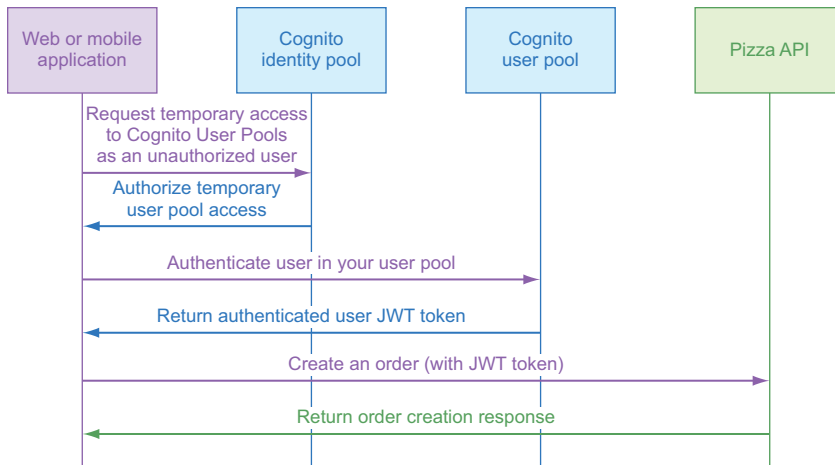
Web or mobile application

Cognito identity pool

Cognito user pool

Pizza API

Request temporary access to Cognito User Pools as an unauthorized user

Authorize temporary user pool access

Authenticate user in your user pool

Return authenticated user JWT token

Create an order (with JWT token)

Return order creation response